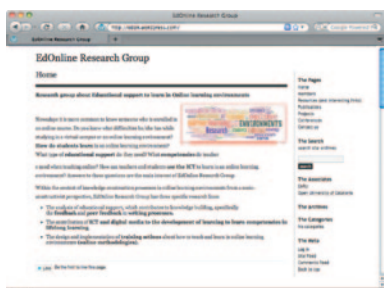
EdOnline Research Group

EdOnline Research Group

EdOnline Research Group

Home

Research group about Educational support to learn in Online learning environments

ENVIRONMENTS

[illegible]

The Pages
Home
Members
Research lines
Publications
Projects
Conferences
Contact us

The Search

Search

The Associates

The Archives

The Categories

The Meta
Log in